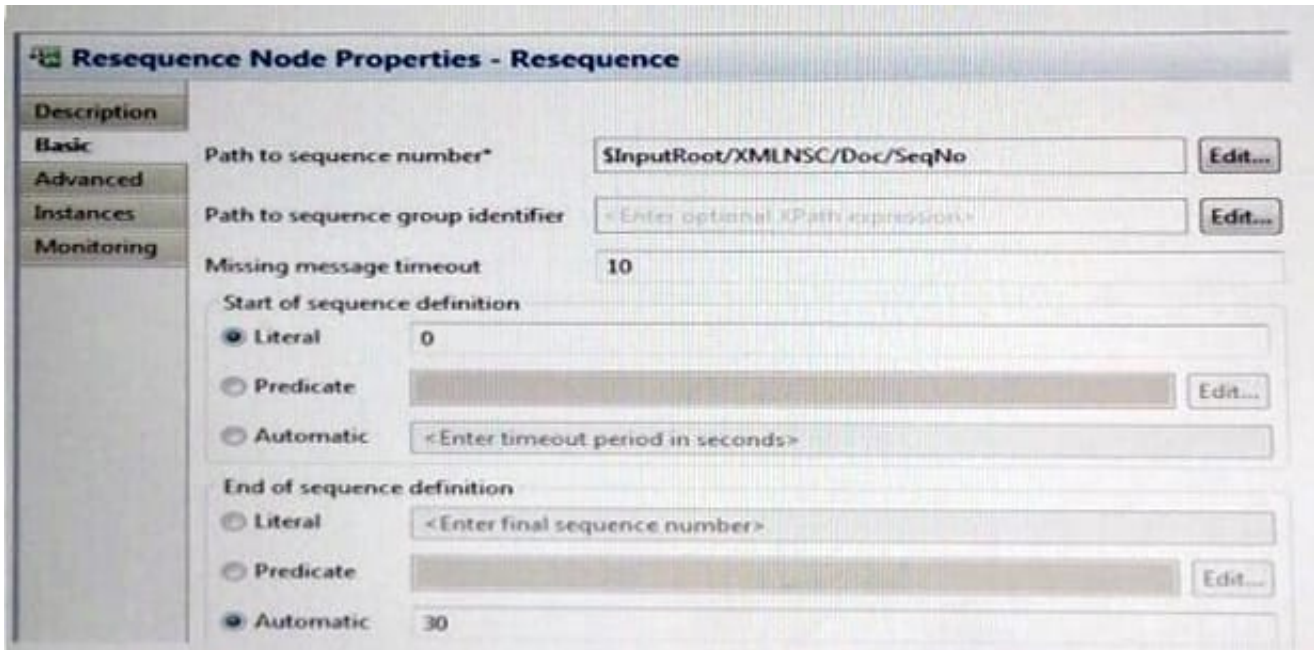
Resequence Node Properties - Resequence

Description
Basic
Advanced
Instances
Monitoring

Path to sequence number* $InputRoot/XMLNSC/Doc/SeqNo Edit...

Path to sequence group identifier <Enter optional XPath expression> Edit...

Missing message timeout 10

Start of sequence definition

Literal 0

Predicate Edit...

Automatic <Enter timeout period in seconds>

End of sequence definition

Literal <Enter final sequence number>

Predicate Edit...

Automatic 30